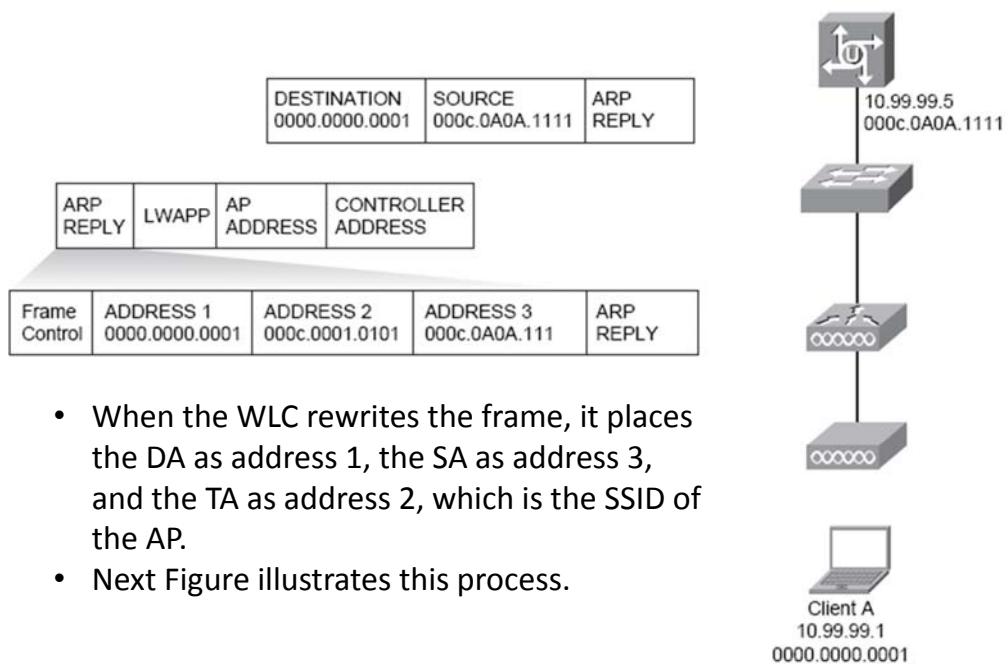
| DESTINATION 0000.0000.0001 | SOURCE 000c.0A0A.1111 | ARP REPLY |
|---|---|---|

| ARP REPLY | LWAPP | AP ADDRESS | CONTROLLER ADDRESS |
|---|---|---|---|

| Frame Control | ADDRESS 1 0000.0000.0001 | ADDRESS 2 000c.0001.0101 | ADDRESS 3 000c.0A0A.111 | ARP REPLY |
|---|---|---|---|---|

10.99.99.5
000c.0A0A.1111

Client A
10.99.99.1
0000.0000.0001

• When the WLC rewrites the frame, it places the DA as address 1, the SA as address 3, and the TA as address 2, which is the SSID of the AP.
• Next Figure illustrates this process.